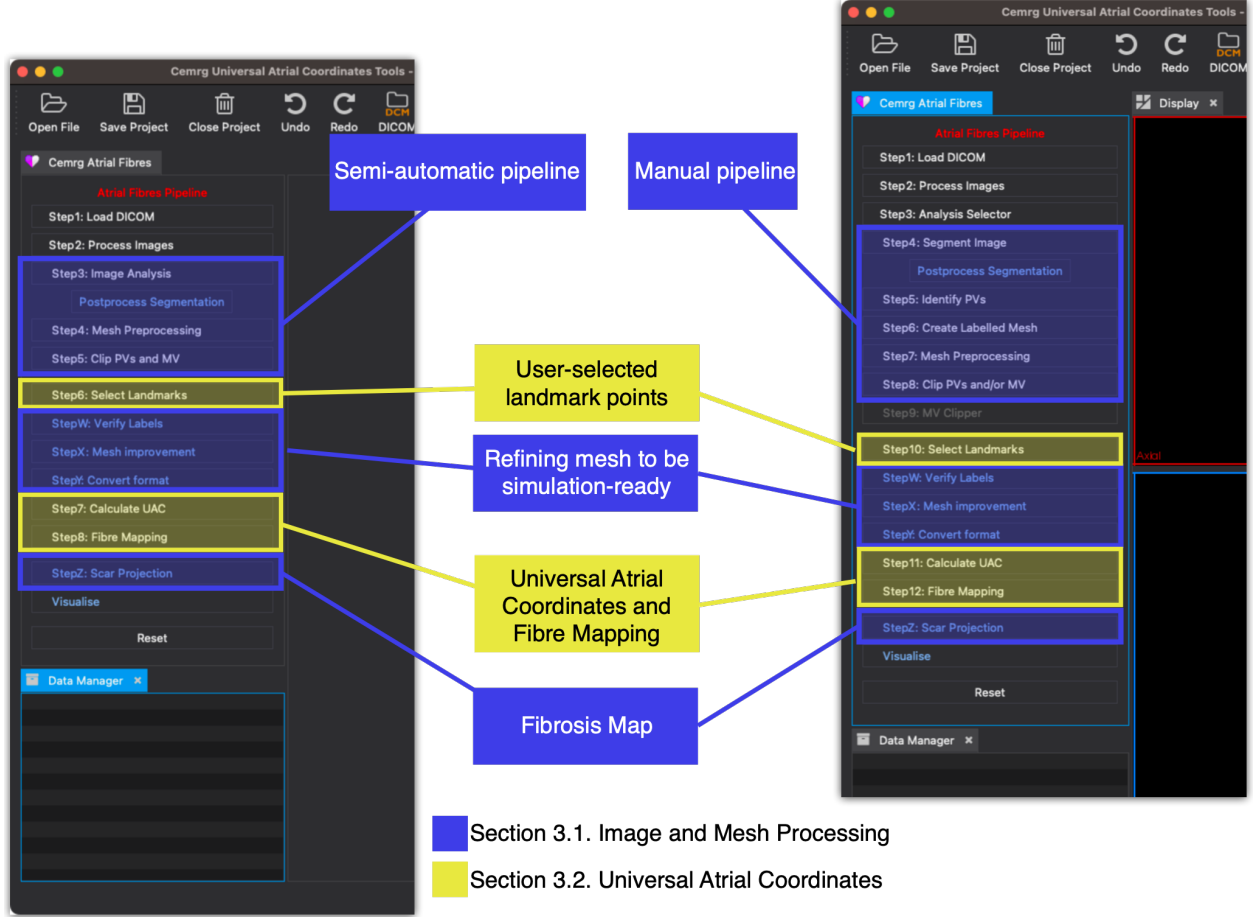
Cemrg Universal Atrial Coordinates Tools -

Open File Save Project Close Project Undo Redo DICOM

Cemrg Atrial Fibres

Atrial Fibres Pipeline

Step1: Load DICOM

Step2: Process Images

Step3: Image Analysis

Postprocess Segmentation

Step4: Mesh Preprocessing

Step5: Clip PVs and MV

Step6: Select Landmarks

StepW: Verify Labels

StepX: Mesh improvement

StepY: Convert format

Step7: Calculate UAC

Step8: Fibre Mapping

StepZ: Scar Projection

Visualise

Reset

Data Manager ×

Semi-automatic pipeline

Manual pipeline

User-selected landmark points

Refining mesh to be simulation-ready

Universal Atrial Coordinates and Fibre Mapping

Fibrosis Map

Cemrg Universal Atrial Coordinates Tools -

Open File Save Project Close Project Undo Redo DICOM

Cemrg Atrial Fibres

Display ×

Atrial Fibres Pipeline

Step1: Load DICOM

Step2: Process Images

Step3: Analysis Selector

Step4: Segment Image

Postprocess Segmentation

Step5: Identify PVs

Step6: Create Labelled Mesh

Step7: Mesh Preprocessing

Step8: Clip PVs and/or MV

Step9: MV Clipper

Step10: Select Landmarks

StepW: Verify Labels

StepX: Mesh improvement

StepY: Convert format

Step11: Calculate UAC

Step12: Fibre Mapping

StepZ: Scar Projection

Visualise

Reset

Data Manager ×

Axial

Section 3.1. Image and Mesh Processing

Section 3.2. Universal Atrial Coordinates